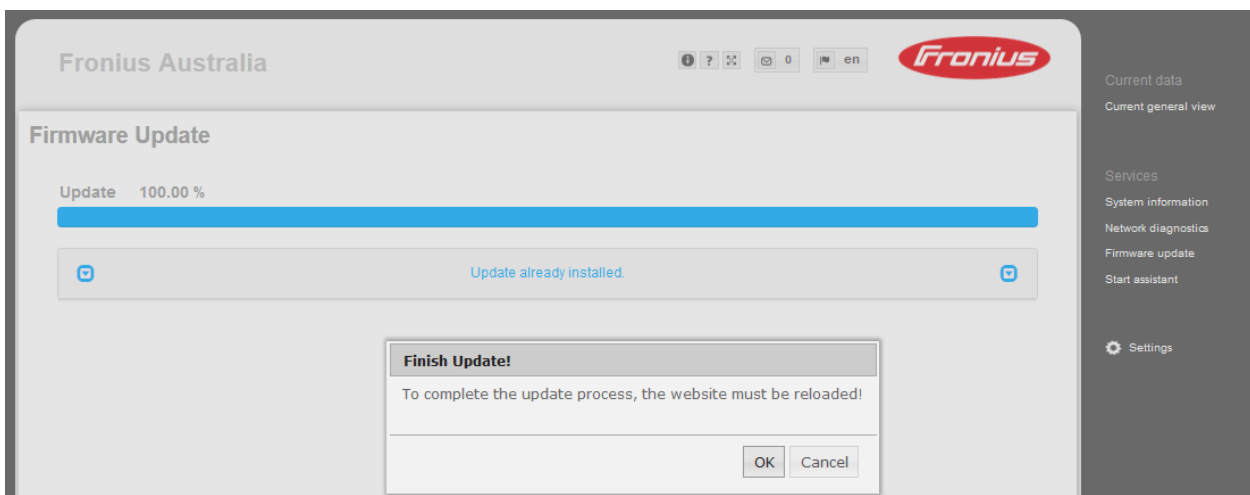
Fronius Australia

? 0 en

Fronius

Firmware Update

Update 100.00 %

Update already installed.

Finish Update!

To complete the update process, the website must be reloaded!

OK Cancel

Current data
Current general view

Services
System information
Network diagnostics
Firmware update
Start assistant

Settings